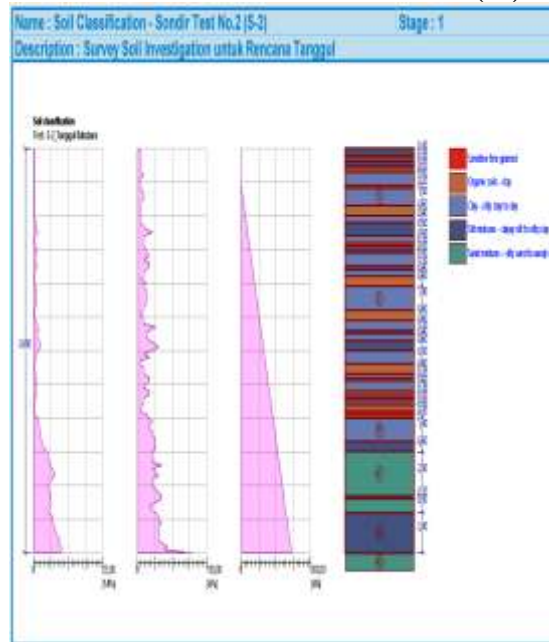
Name : Soil Classification - Sondir Test No.2 (S-2)
Stage : 1
Description : Survey Soil Investigation untuk Rencana Tanggul

Soil classification
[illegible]

Sensitive fine grained
Organic soils - clay
Clay - silty clay to clay
Silt mixtures - clayey silt to silty clay
Sand mixtures - silty sand to sandy silt

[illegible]